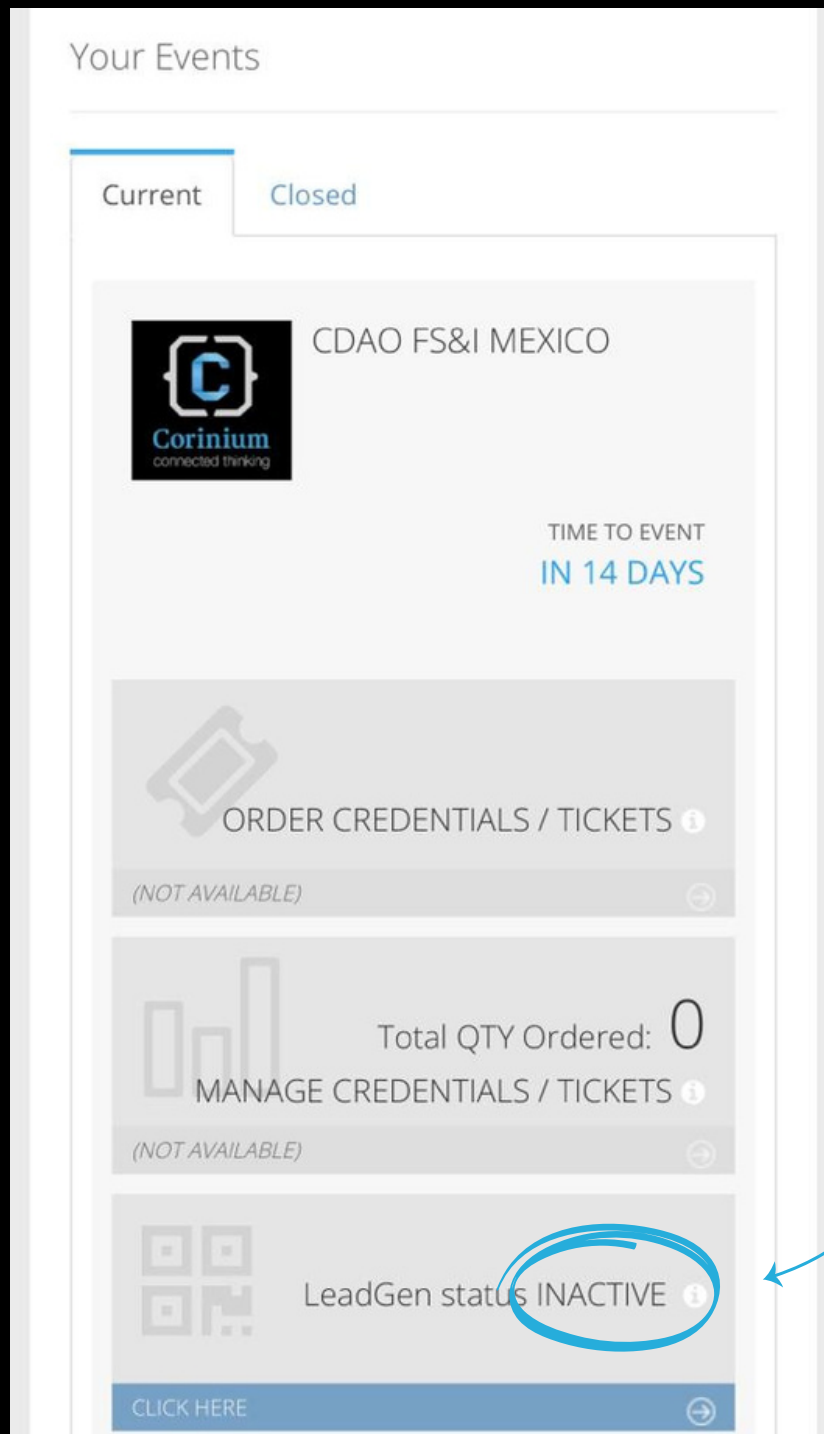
Your Events

Current

Closed

Corinium
connected thinking

CDAO FS&I MEXICO

TIME TO EVENT
IN 14 DAYS

ORDER CREDENTIALS / TICKETS

(NOT AVAILABLE)

Total QTY Ordered: 0
MANAGE CREDENTIALS / TICKETS

(NOT AVAILABLE)

LeadGen status INACTIVE

CLICK HERE